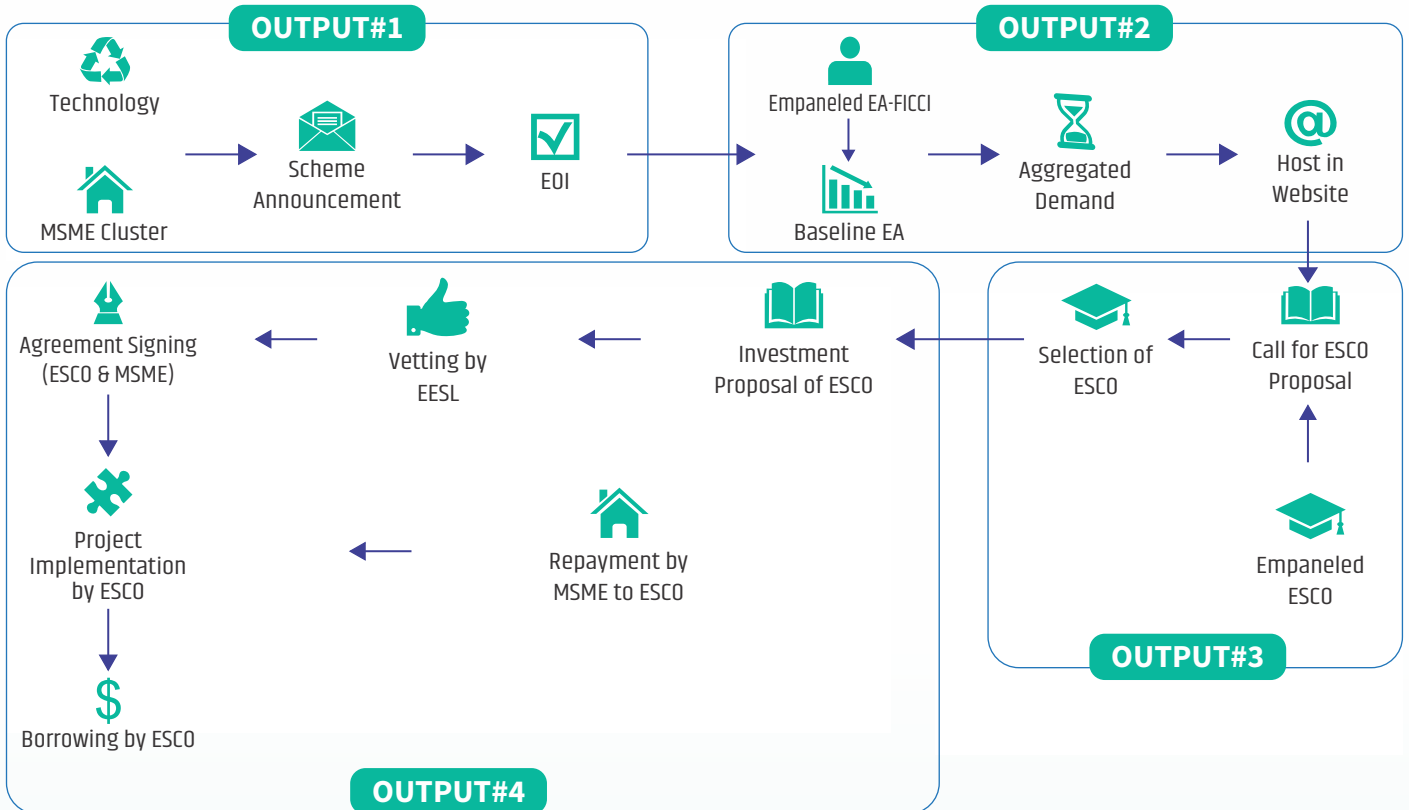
OUTPUT#1

Technology

MSME Cluster

Scheme Announcement

EOI

OUTPUT#2

Empaneled EA-FICCI

Baseline EA

Aggregated Demand

Host in Website

Agreement Signing (ESCO & MSME)

Vetting by EESL

Investment Proposal of ESCO

Selection of ESCO

Call for ESCO Proposal

Project Implementation by ESCO

Repayment by MSME to ESCO

Empaneled ESCO

$

Borrowing by ESCO

OUTPUT#3

OUTPUT#4